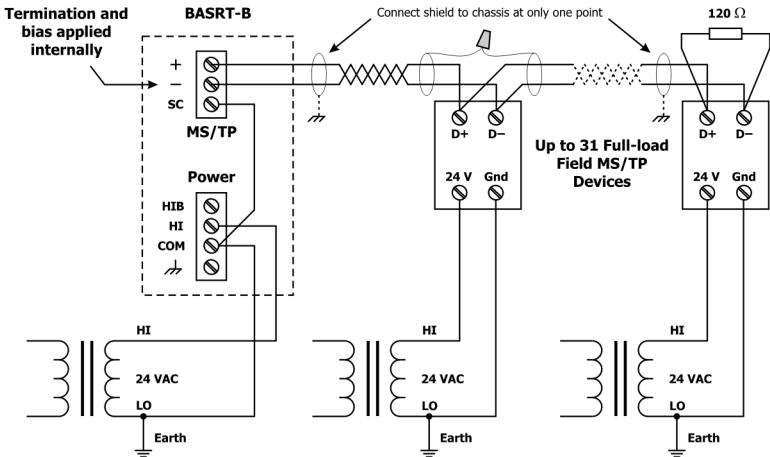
Termination and bias applied internally

BASRT-B

Connect shield to chassis at only one point

$120\ \Omega$

+

−

SC

MS/TP

Power

HIB

HI

COM

D+

D−

24 V

Gnd

Up to 31 Full-load Field MS/TP Devices

D+

D−

24 V

Gnd

HI

24 VAC

LO

Earth

HI

24 VAC

LO

Earth

HI

24 VAC

LO

Earth